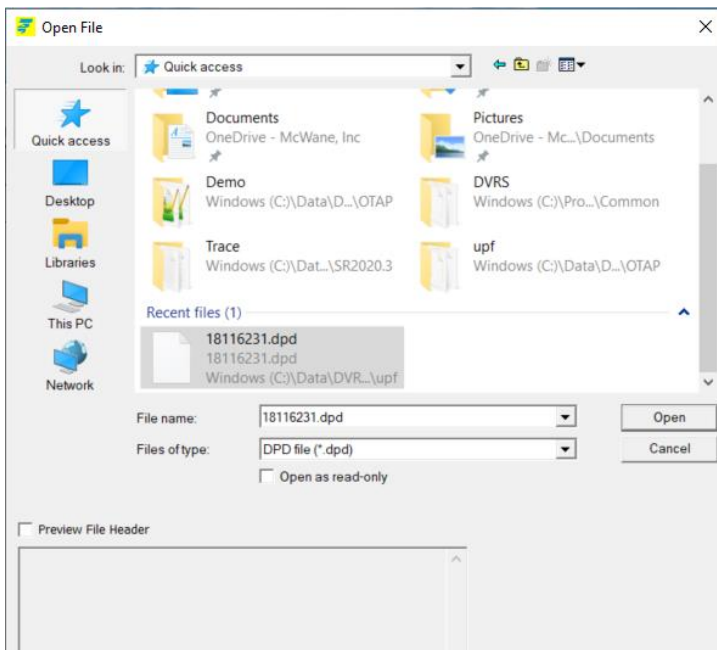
Open File

Look in: Quick access

Quick access

Desktop

Libraries

This PC

Network

Documents
OneDrive - McWane, Inc

Pictures
OneDrive - Mc...\Documents

Demo
Windows (C:)\Data\D...\OTAP

DVRS
Windows (C:)\Pro...\Common

Trace
Windows (C:)\Dat...\SR2020.3

upf
Windows (C:)\Data\D...\OTAP

Recent files (1)

18116231.dpd
18116231.dpd
Windows (C:)\Data\DVR...\upf

File name: 18116231.dpd

Files of type: DPD file (*.dpd)

Open as read-only

Open

Cancel

Preview File Header